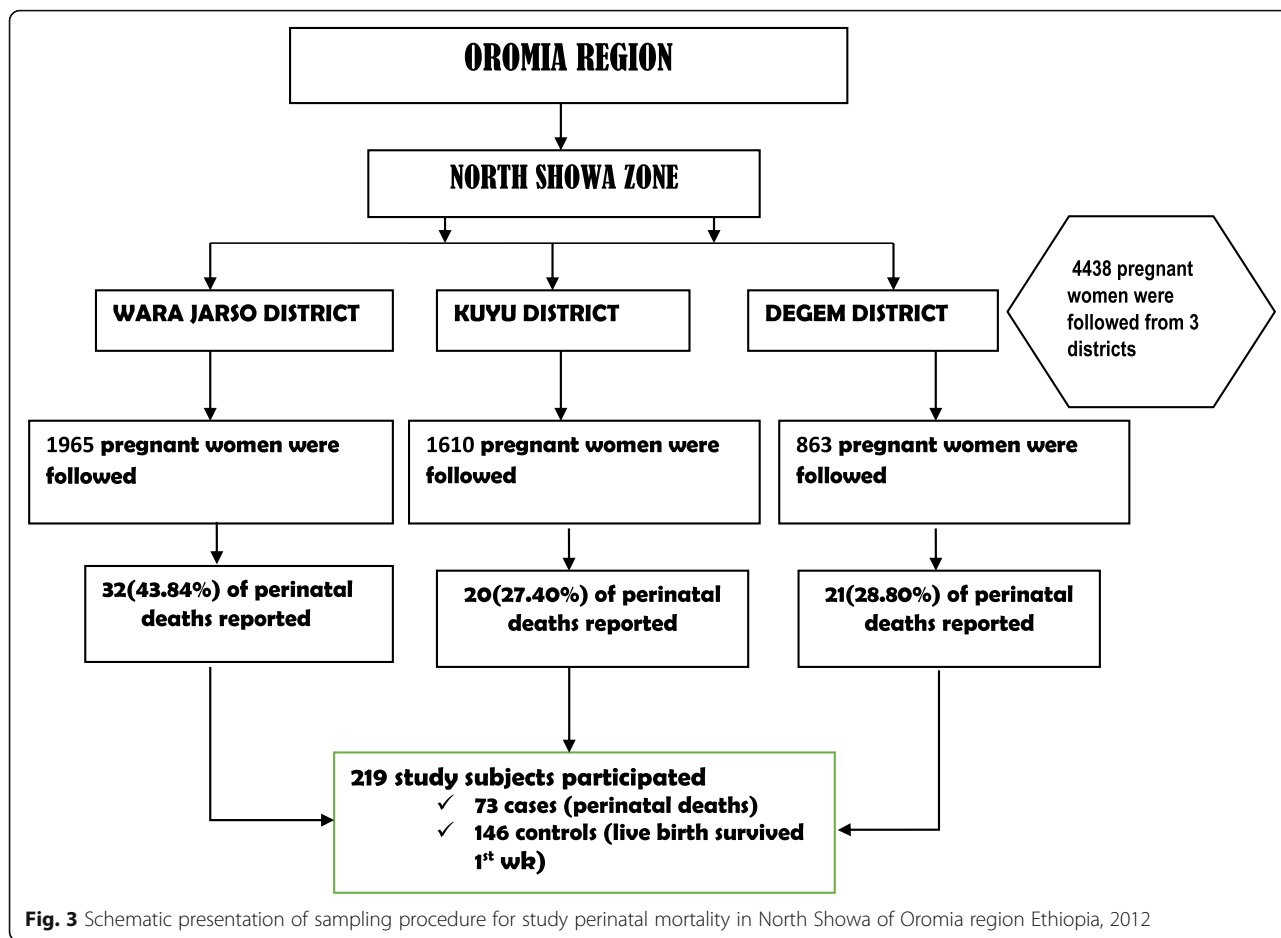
OROMIA REGION

NORTH SHOWA ZONE

WARA JARSO DISTRICT

KUYU DISTRICT

DEGEM DISTRICT

4438 pregnant women were followed from 3 districts

1965 pregnant women were followed

1610 pregnant women were followed

863 pregnant women were followed

32(43.84%) of perinatal deaths reported

20(27.40%) of perinatal deaths reported

21(28.80%) of perinatal deaths reported

219 study subjects participated
✓ 73 cases (perinatal deaths)
✓ 146 controls (live birth survived $1^{st}$ wk)

Fig. 3 Schematic presentation of sampling procedure for study perinatal mortality in North Showa of Oromia region Ethiopia, 2012